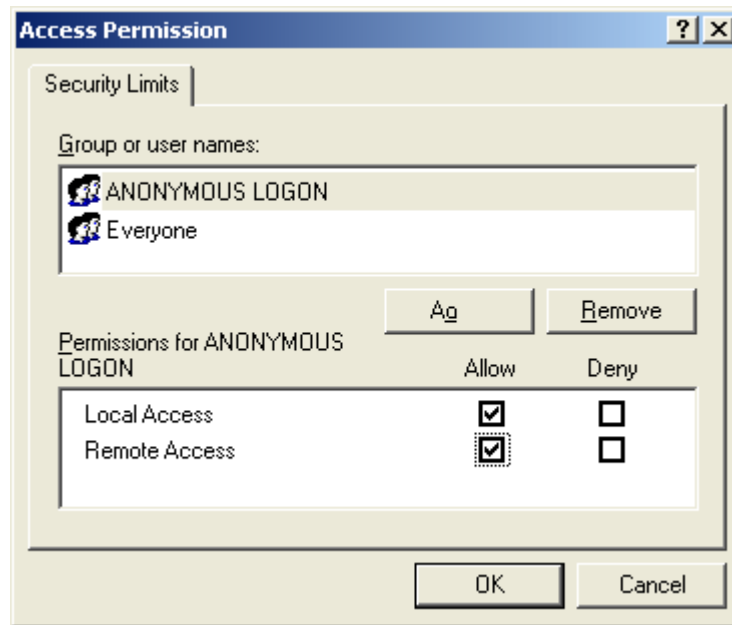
Access Permission

?

Security Limits

Group or user names:

ANONYMOUS LOGON

Everyone

Add

Remove

Permissions for ANONYMOUS LOGON

Allow

Deny

| | Allow | Deny |
|---|---|---|
| Local Access | ☑ | ☐ |
| Remote Access | ☑ | ☐ |

OK

Cancel